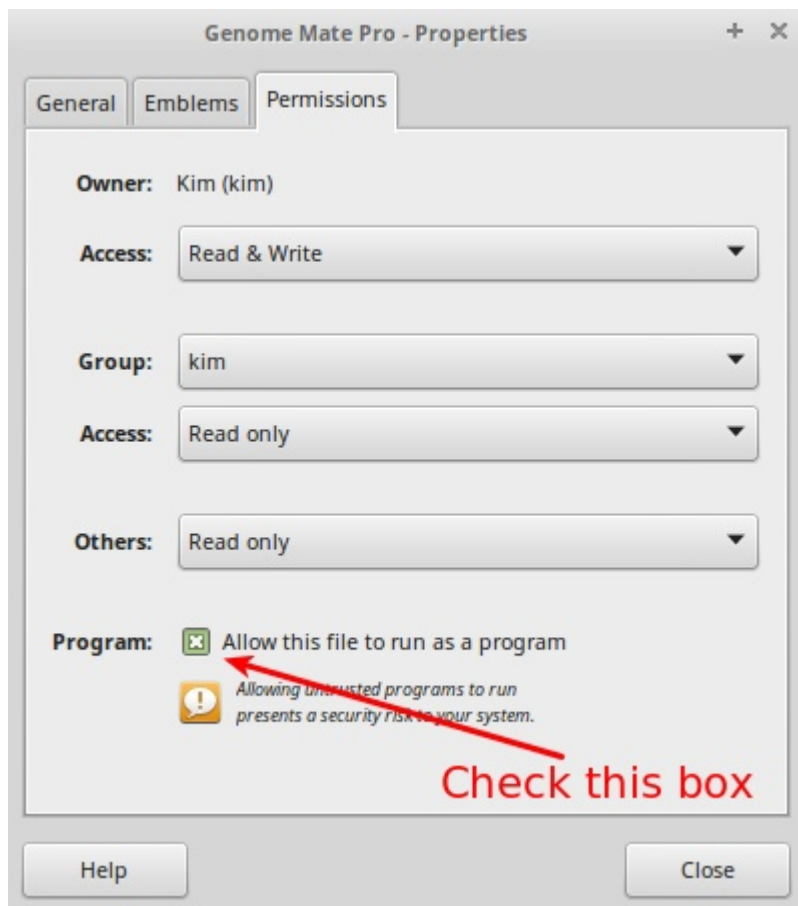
Genome Mate Pro - Properties

General | Emblems | Permissions

Owner: Kim (kim)

Access: Read & Write

Group: kim

Access: Read only

Others: Read only

Program: Allow this file to run as a program

Allowing untrusted programs to run presents a security risk to your system.

Check this box

Help

Close